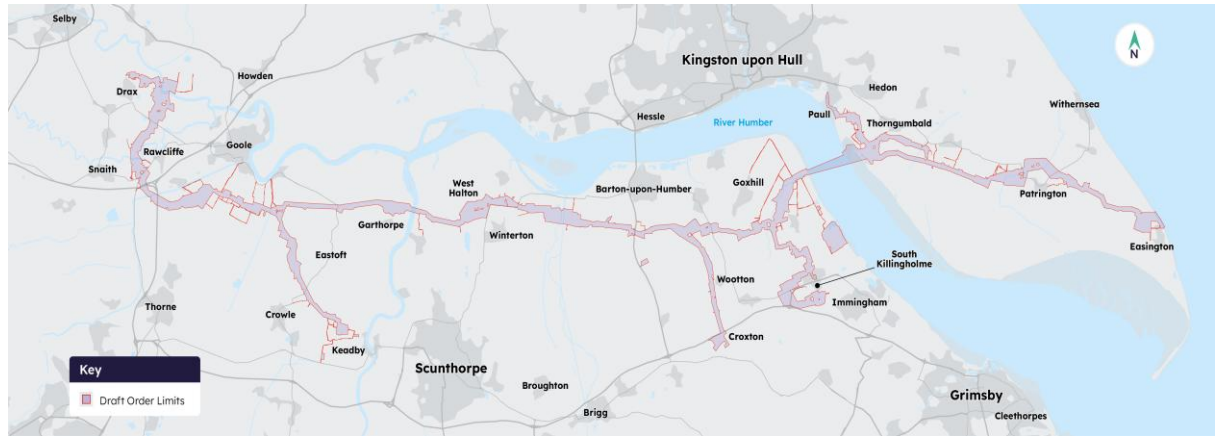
Selby
Kingston upon Hull
N
Howden
Drax
Hedon
Paull
Withernsea
Hessle
River Humber
Thorngumbald
Goole
Rawcliffe
Snaith
West Halton
Barton-upon-Humber
Goxhill
Patrington
Garthorpe
Winterton
Eastoft
South Killingholme
Easington
Wootton
Thorne
Immingham
Crowle
Croxton
Keadby
Scunthorpe
Key
Draft Order Limits
Broughton
Grimsby
Brigg
Cleethorpes